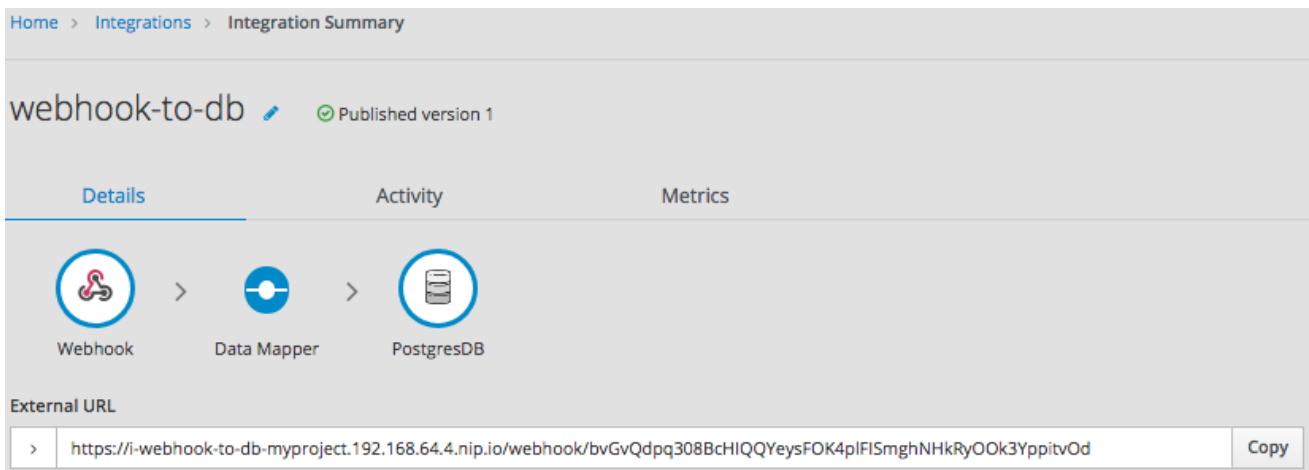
Home > Integrations > Integration Summary

webhook-to-db

Published version 1

Details

Activity

Metrics

Webhook

Data Mapper

PostgresDB

External URL

>

https://i-webhook-to-db-myproject.192.168.64.4.nip.io/webhook/bvGvQdpq308BcHIQQYeysFOK4plFISmghNHkRyOOk3YppitvOd

Copy